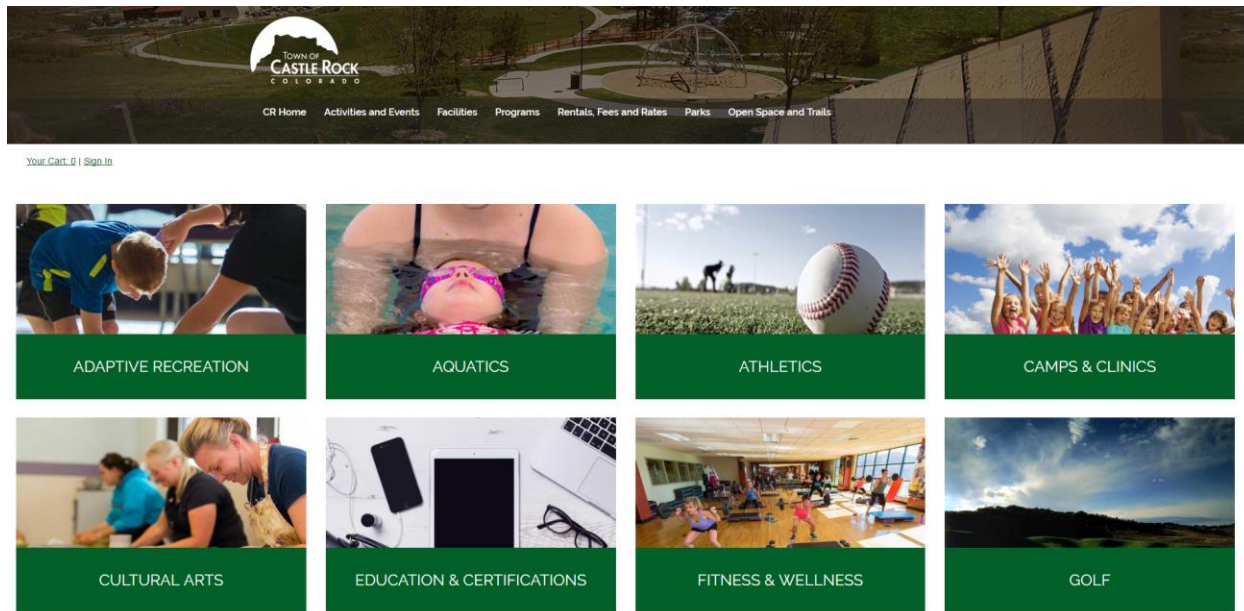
TOWN OF
CASTLE ROCK
COLORADO

CR Home Activities and Events Facilities Programs Rentals, Fees and Rates Parks Open Space and Trails

Your Cart: 0 | Sign In

ADAPTIVE RECREATION

AQUATICS

ATHLETICS

CAMPS & CLINICS

CULTURAL ARTS

EDUCATION & CERTIFICATIONS

FITNESS & WELLNESS

GOLF